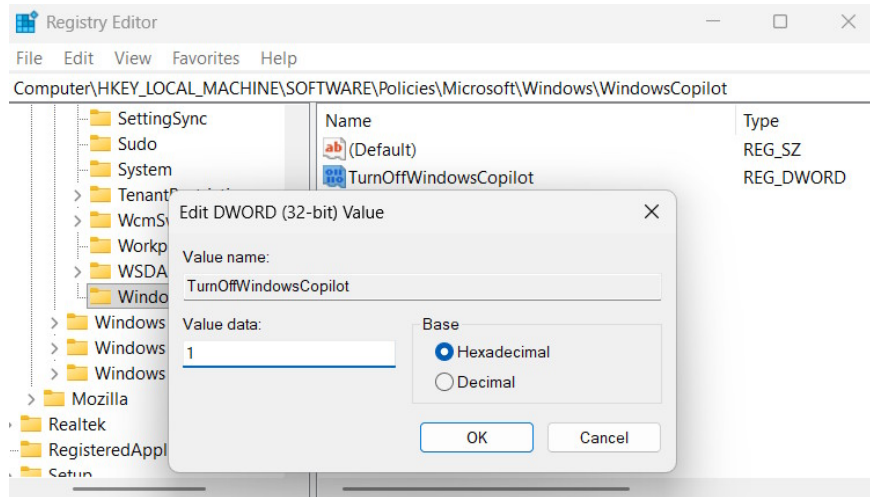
Registry Editor

File Edit View Favorites Help

Computer\HKEY_LOCAL_MACHINE\SOFTWARE\Policies\Microsoft\Windows\WindowsCopilot

SettingSync
Sudo
System
TenantR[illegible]
WcmSv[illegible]
Workp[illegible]
WSDA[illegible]
Windo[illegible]
Windows
Windows
Windows
Mozilla
Realtek
RegisteredAppl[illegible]
Setup

| Name | Type |
|---|---|
| (Default) | REG_SZ |
| TurnOffWindowsCopilot | REG_DWORD |

Edit DWORD (32-bit) Value

Value name:
TurnOffWindowsCopilot

Value data:
1

Base
Hexadecimal
Decimal

OK
Cancel